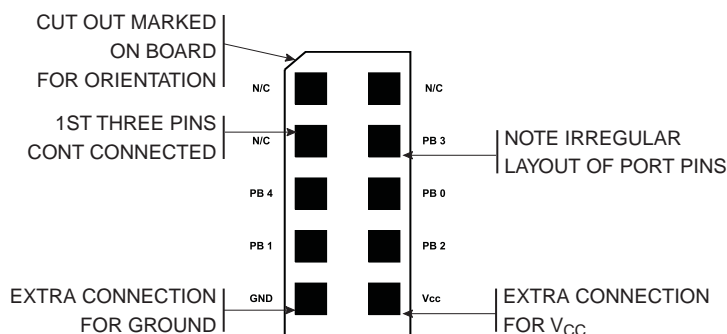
CUT OUT MARKED ON BOARD FOR ORIENTATION

N/C

N/C

1ST THREE PINS CONT CONNECTED

N/C

PB 3

NOTE IRREGULAR LAYOUT OF PORT PINS

PB 4

PB 0

PB 1

PB 2

EXTRA CONNECTION FOR GROUND

GND

Vcc

EXTRA CONNECTION FOR $V_{CC}$